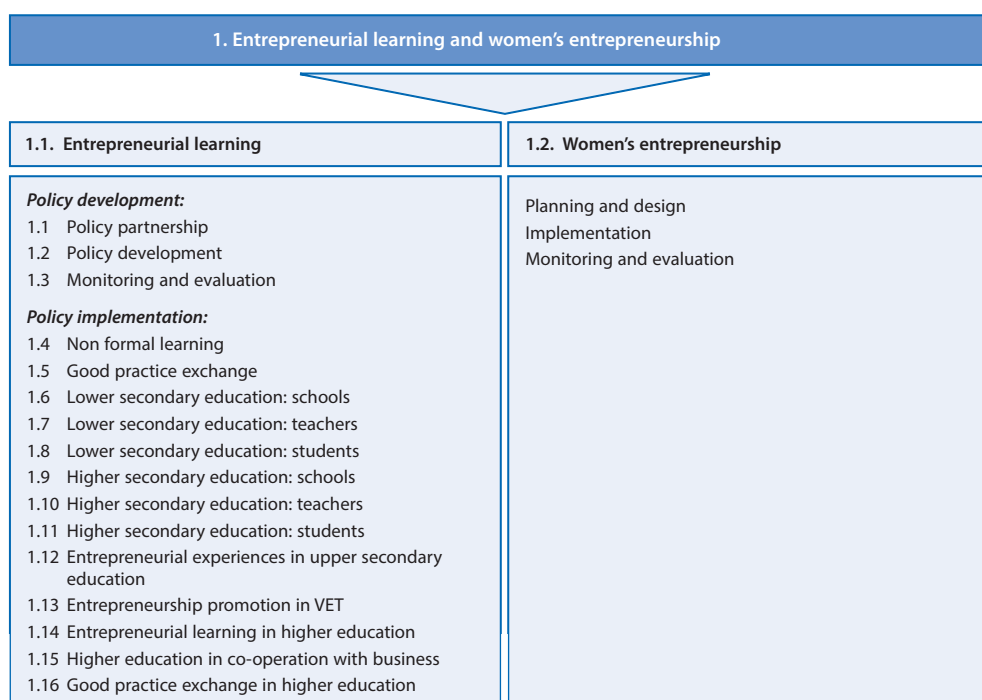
1. Entrepreneurial learning and women's entrepreneurship

1.1. Entrepreneurial learning

Policy development:
1.1 Policy partnership
1.2 Policy development
1.3 Monitoring and evaluation

Policy implementation:
1.4 Non formal learning
1.5 Good practice exchange
1.6 Lower secondary education: schools
1.7 Lower secondary education: teachers
1.8 Lower secondary education: students
1.9 Higher secondary education: schools
1.10 Higher secondary education: teachers
1.11 Higher secondary education: students
1.12 Entrepreneurial experiences in upper secondary education
1.13 Entrepreneurship promotion in VET
1.14 Entrepreneurial learning in higher education
1.15 Higher education in co-operation with business
1.16 Good practice exchange in higher education

1.2. Women's entrepreneurship

Planning and design
Implementation
Monitoring and evaluation